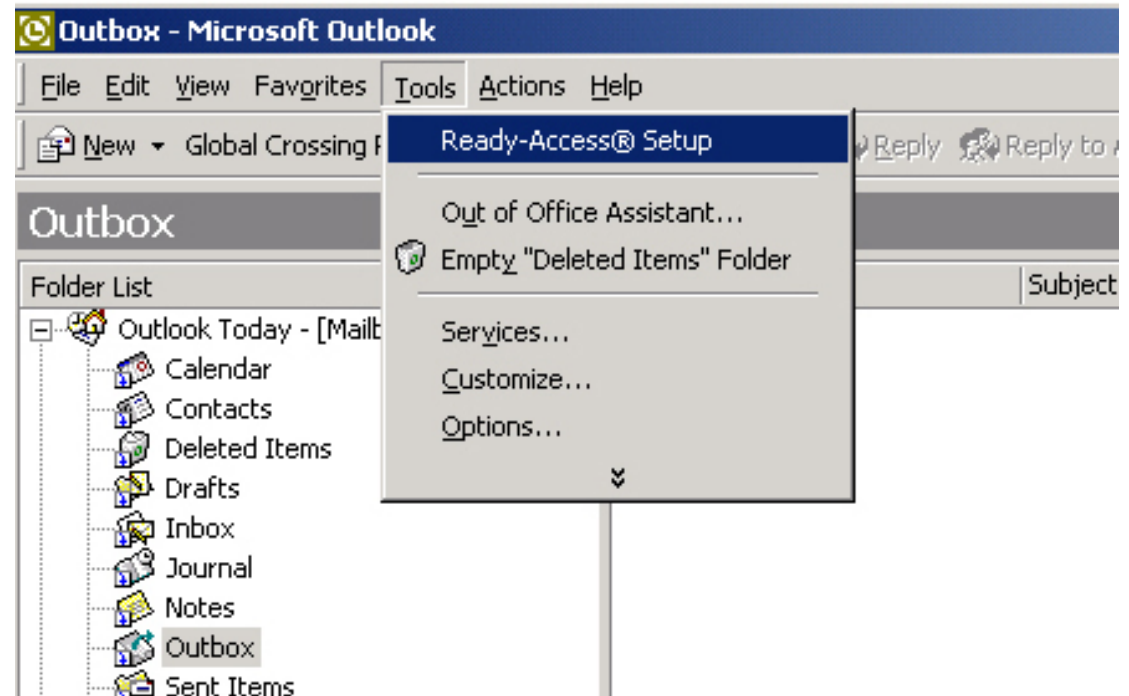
Outbox - Microsoft Outlook

File Edit View Favorites Tools Actions Help

New Global Crossing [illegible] Reply Reply to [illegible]

Ready-Access® Setup

Out of Office Assistant...

Empty "Deleted Items" Folder

Services...

Customize...

Options...

Outbox

Folder List

Subject

Outlook Today - [Mailb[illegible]

Calendar

Contacts

Deleted Items

Drafts

Inbox

Journal

Notes

Outbox

Sent Items